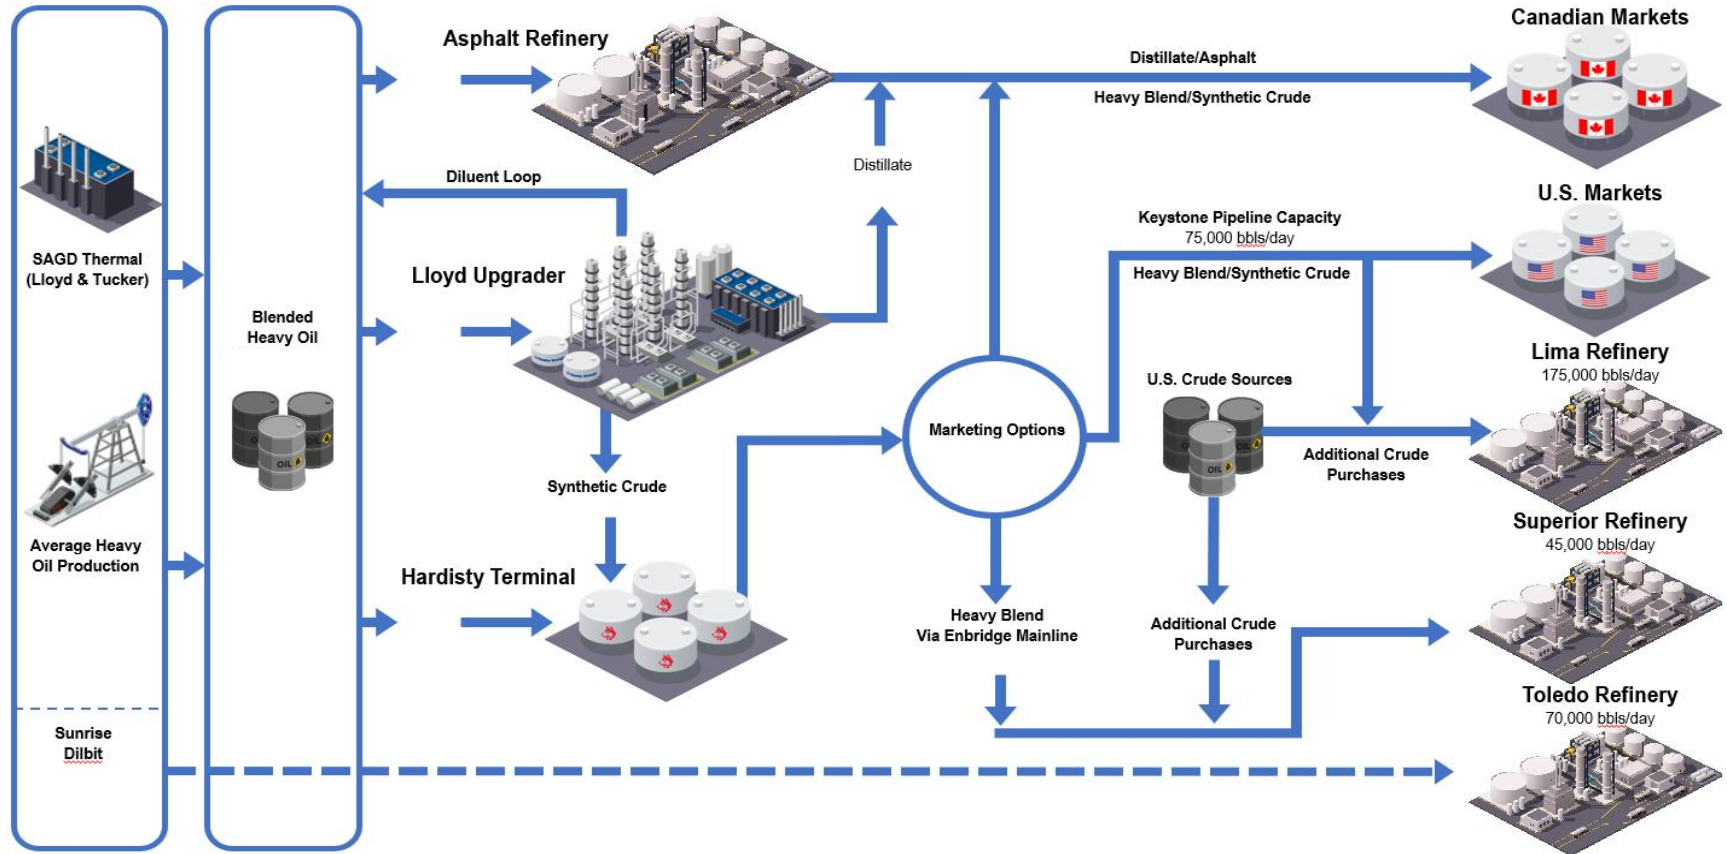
SAGD Thermal (Lloyd & Tucker)

Average Heavy Oil Production

Sunrise Dilbit

Blended Heavy Oil

OIL

Asphalt Refinery

Diluent Loop

Lloyd Upgrader

Synthetic Crude

Hardisty Terminal

Distillate

Distillate/Asphalt

Heavy Blend/Synthetic Crude

Canadian Markets

Keystone Pipeline Capacity
75,000 bbls/day

Heavy Blend/Synthetic Crude

U.S. Markets

Marketing Options

U.S. Crude Sources

Additional Crude Purchases

Lima Refinery
175,000 bbls/day

Superior Refinery
45,000 bbls/day

Heavy Blend
Via Enbridge Mainline

Additional Crude Purchases

Toledo Refinery
70,000 bbls/day